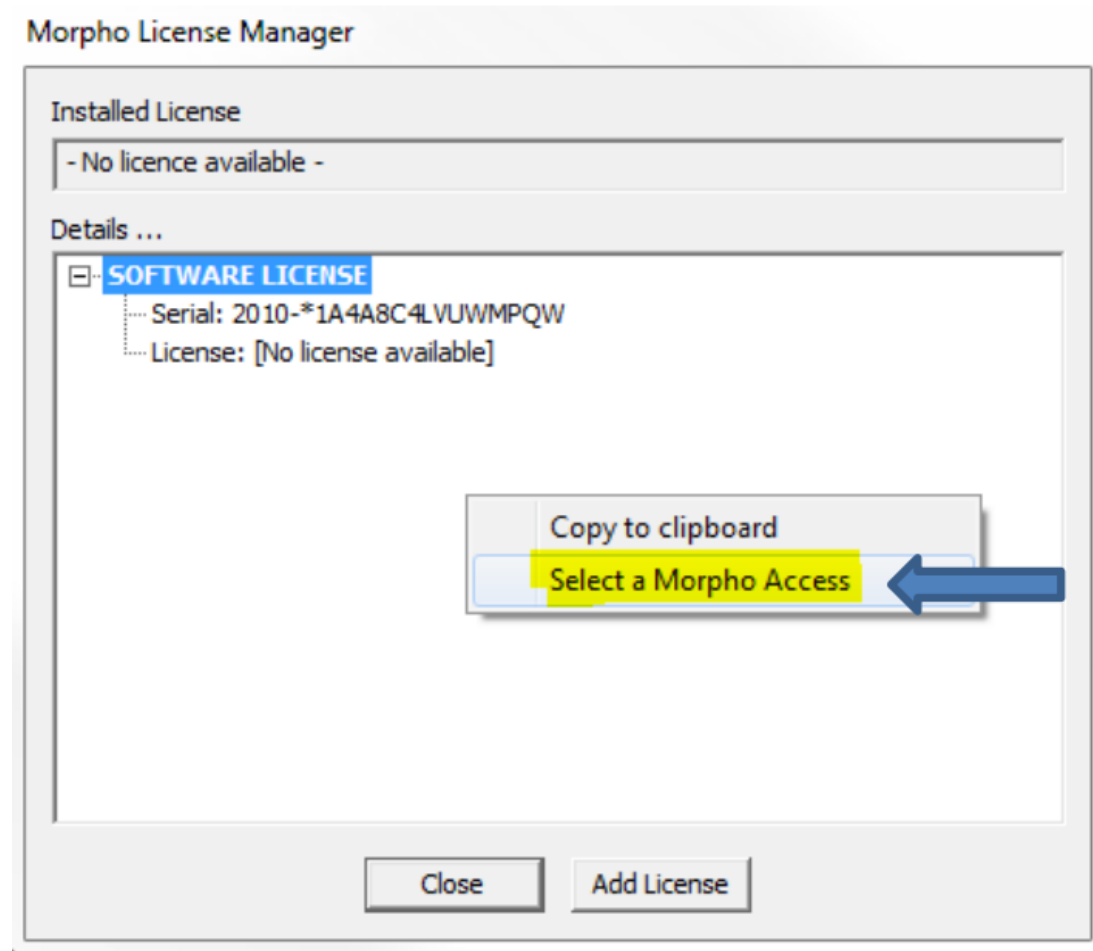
Morpho License Manager

Installed License

- No licence available -

Details ...

SOFTWARE LICENSE
Serial: 2010-*1A4A8C4LVUWMPQW
License: [No license available]

Copy to clipboard
Select a Morpho Access

Close
Add License